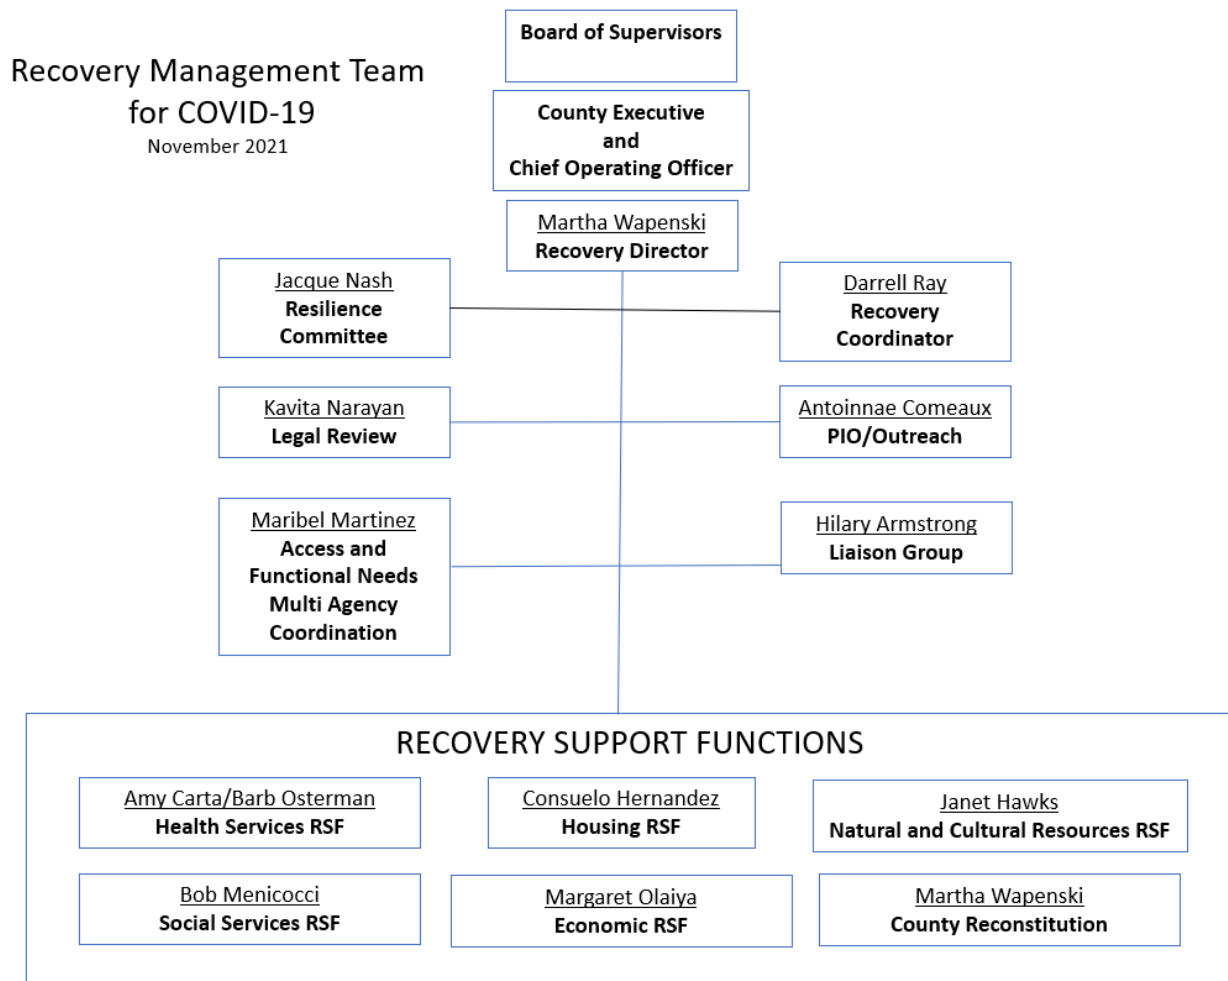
Recovery Management Team for COVID-19
November 2021

Board of Supervisors

County Executive and Chief Operating Officer

Martha Wapenski
Recovery Director

Jacque Nash
Resilience Committee

Darrell Ray
Recovery Coordinator

Kavita Narayan
Legal Review

Antoinnae Comeaux
PIO/Outreach

Maribel Martinez
Access and Functional Needs Multi Agency Coordination

Hilary Armstrong
Liaison Group

RECOVERY SUPPORT FUNCTIONS

Amy Carta/Barb Osterman
Health Services RSF

Consuelo Hernandez
Housing RSF

Janet Hawks
Natural and Cultural Resources RSF

Bob Menicocci
Social Services RSF

Margaret Olaiya
Economic RSF

Martha Wapenski
County Reconstitution